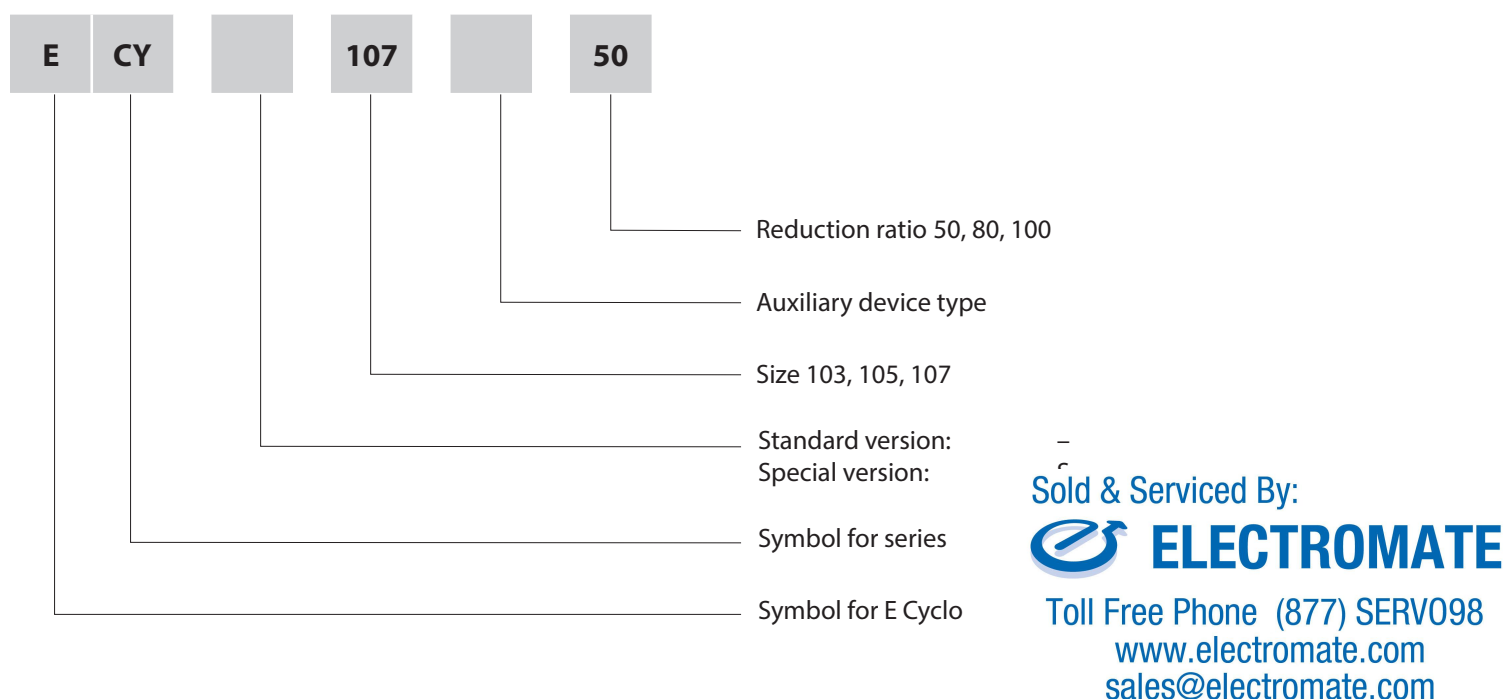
E CY 107 50

Reduction ratio 50, 80, 100

Auxiliary device type

Size 103, 105, 107

Standard version: –
Special version: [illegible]

Symbol for series

Symbol for E Cyclo

Sold & Serviced By:
ELECTROMATE
Toll Free Phone (877) SERVO98
www.electromate.com
sales@electromate.com